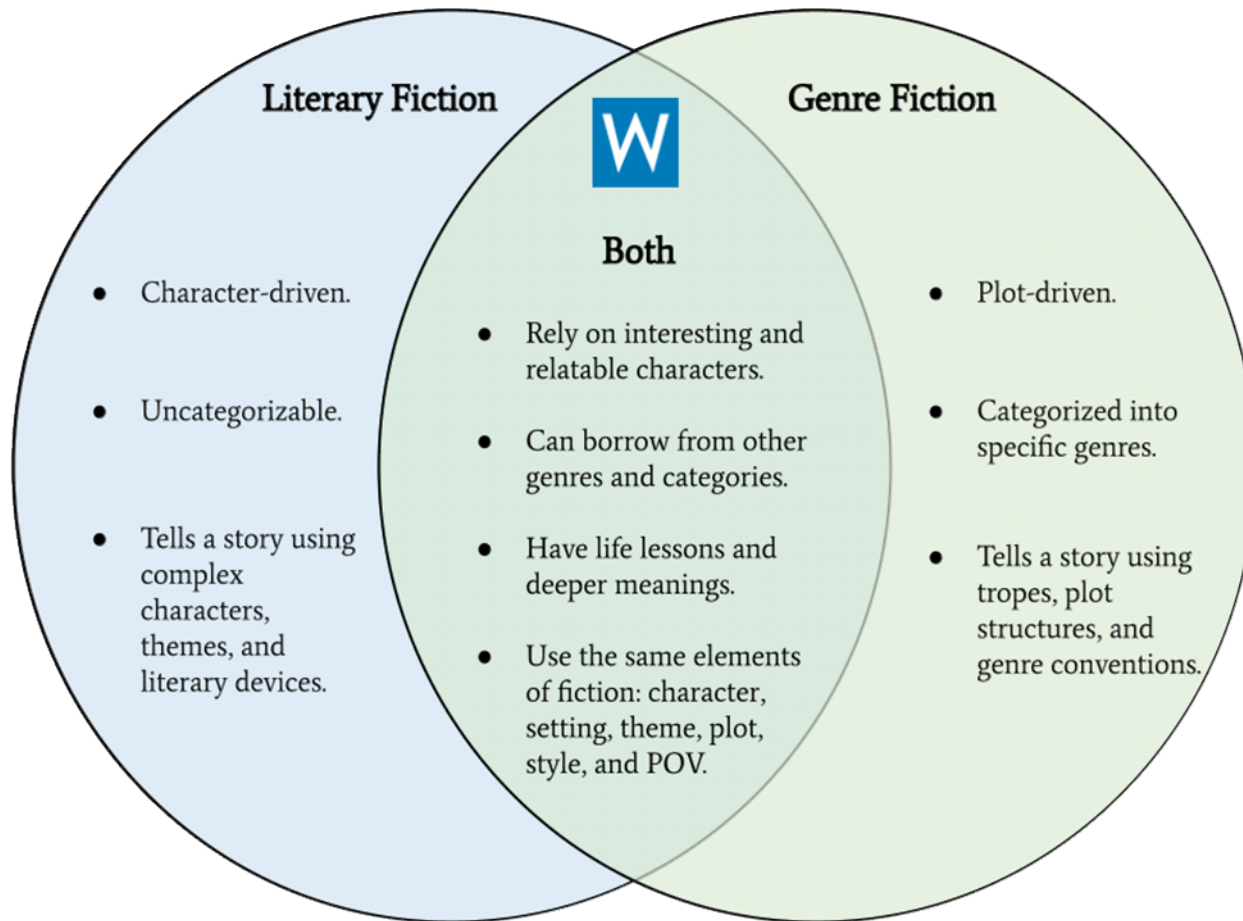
Literary Fiction

W

Genre Fiction

Both

- Character-driven.
- Uncategorizable.
- Tells a story using complex characters, themes, and literary devices.

- Rely on interesting and relatable characters.
- Can borrow from other genres and categories.
- Have life lessons and deeper meanings.
- Use the same elements of fiction: character, setting, theme, plot, style, and POV.

- Plot-driven.
- Categorized into specific genres.
- Tells a story using tropes, plot structures, and genre conventions.